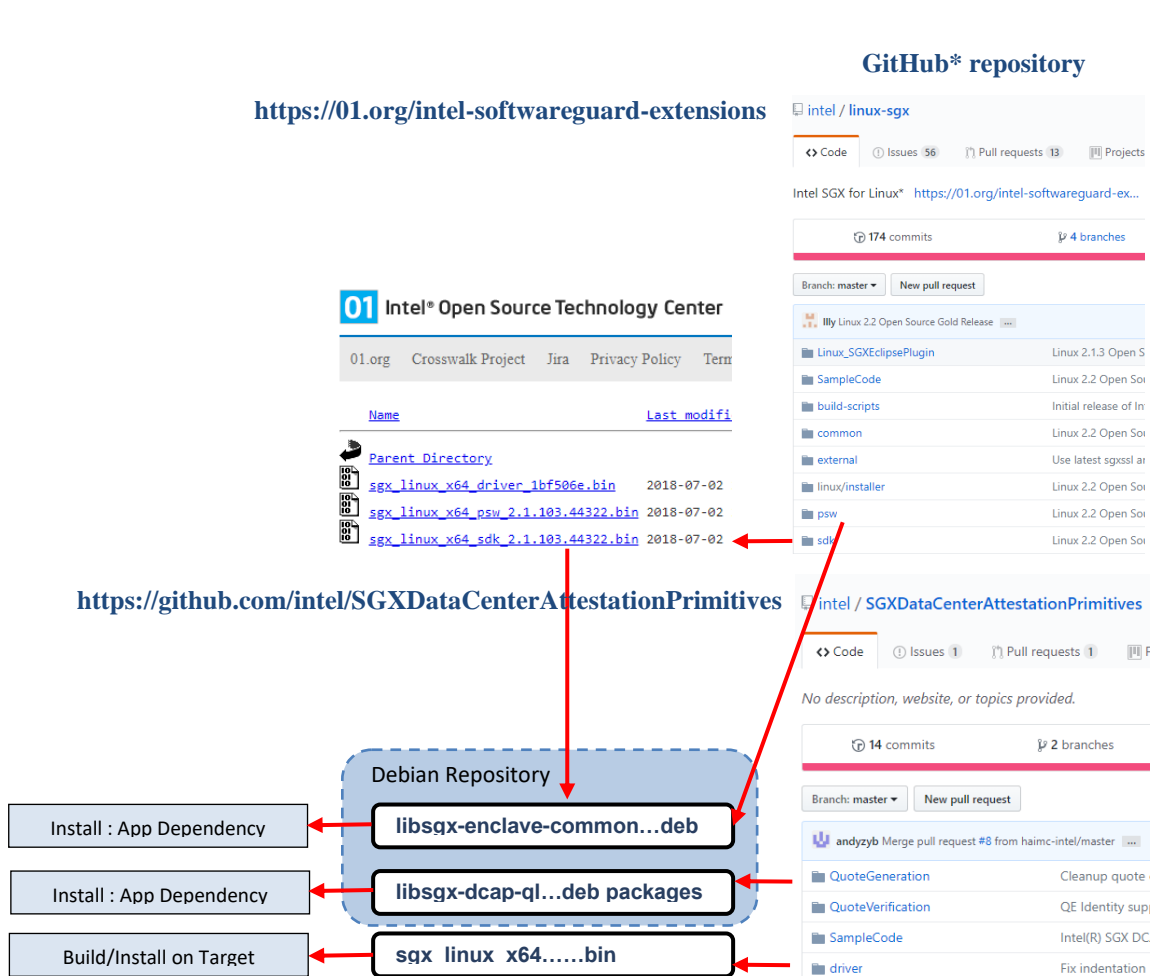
GitHub* repository

https://01.org/intel-softwareguard-extensions

intel / linux-sgx

<> Code Issues 56 Pull requests 13 Projects

Intel SGX for Linux* https://01.org/intel-softwareguard-ex...

174 commits 4 branches

Branch: master New pull request

llly Linux 2.2 Open Source Gold Release ...

| | |
|---|---|
| Linux_SGXEclipsePlugin | Linux 2.1.3 Open S |
| SampleCode | Linux 2.2 Open Sou |
| build-scripts | Initial release of In |
| common | Linux 2.2 Open Sou |
| external | Use latest sgxssl ar |
| linux/installer | Linux 2.2 Open Sou |
| psw | Linux 2.2 Open Sou |
| sdk | Linux 2.2 Open Sou |

01 Intel® Open Source Technology Center

01.org Crosswalk Project Jira Privacy Policy Term

Name Last modifi

Parent Directory
sgx_linux_x64_driver_1bf506e.bin 2018-07-02
sgx_linux_x64_psw_2.1.103.44322.bin 2018-07-02
sgx_linux_x64_sdk_2.1.103.44322.bin 2018-07-02

https://github.com/intel/SGXDataCenterAttestationPrimitives

intel / SGXDataCenterAttestationPrimitives

<> Code Issues 1 Pull requests 1

No description, website, or topics provided.

14 commits 2 branches

Branch: master New pull request

andyzyb Merge pull request #8 from haimc-intel/master ...

| | |
|---|---|
| QuoteGeneration | Cleanup quote |
| QuoteVerification | QE Identity supp |
| SampleCode | Intel(R) SGX DC |
| driver | Fix indentation |

Debian Repository

libsgx-enclave-common…deb

libsgx-dcap-ql…deb packages

sgx_linux_x64……bin

Install : App Dependency

Install : App Dependency

Build/Install on Target